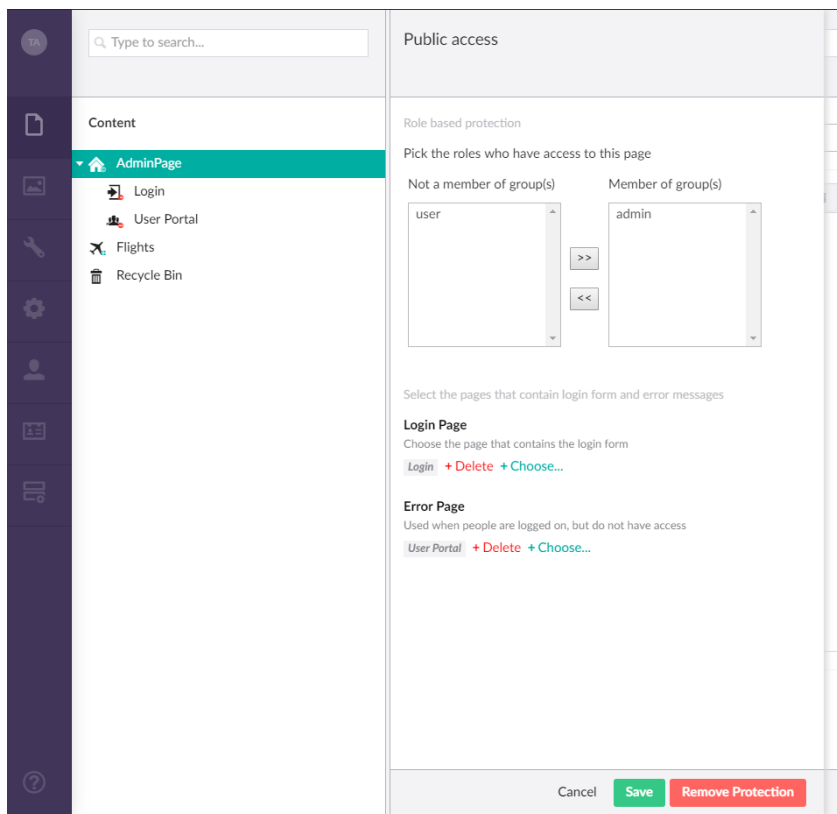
TA

Type to search...

Content

AdminPage

Login

User Portal

Flights

Recycle Bin

?

Public access

Role based protection

Pick the roles who have access to this page

Not a member of group(s)

user

>>

<<

Member of group(s)

admin

Select the pages that contain login form and error messages

Login Page

Choose the page that contains the login form

Login + Delete + Choose...

Error Page

Used when people are logged on, but do not have access

User Portal + Delete + Choose...

Cancel Save Remove Protection